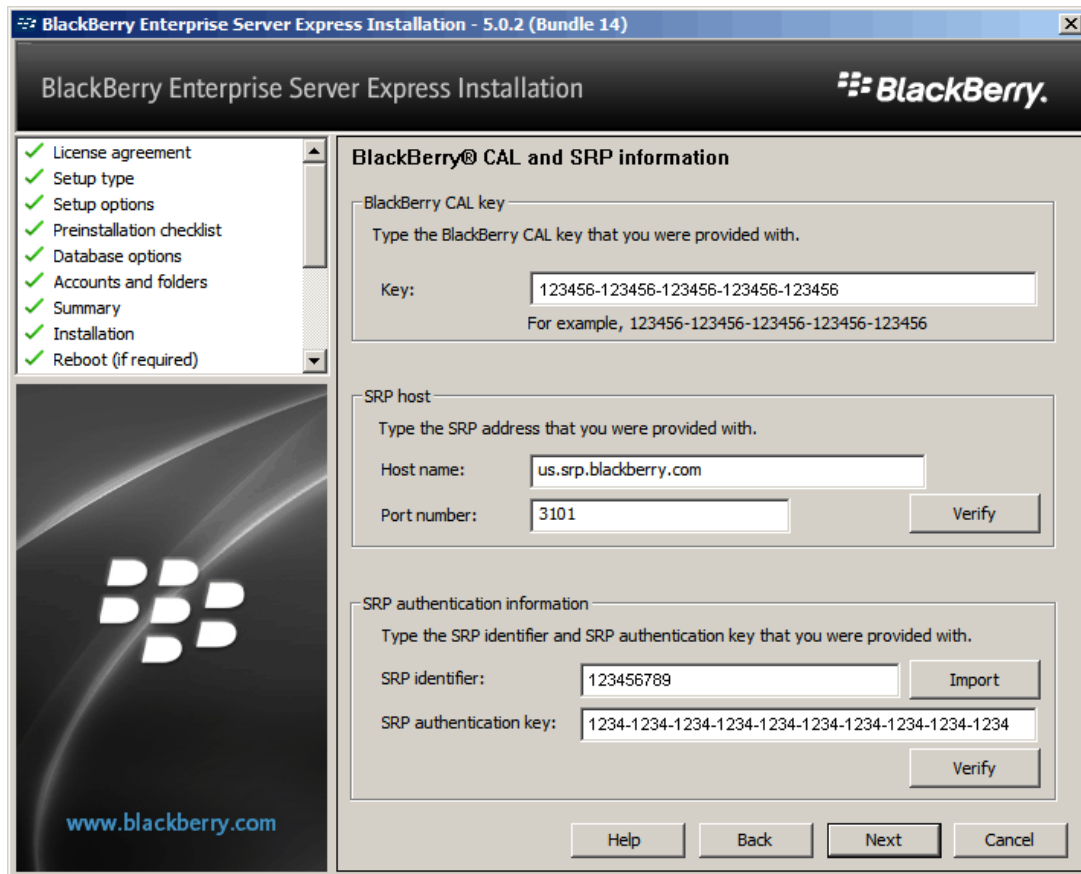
BlackBerry Enterprise Server Express Installation - 5.0.2 (Bundle 14)

BlackBerry Enterprise Server Express Installation

BlackBerry.

License agreement
Setup type
Setup options
Preinstallation checklist
Database options
Accounts and folders
Summary
Installation
Reboot (if required)

www.blackberry.com

BlackBerry® CAL and SRP information

BlackBerry CAL key
Type the BlackBerry CAL key that you were provided with.
Key: 123456-123456-123456-123456-123456
For example, 123456-123456-123456-123456-123456

SRP host
Type the SRP address that you were provided with.
Host name: us.srp.blackberry.com
Port number: 3101
Verify

SRP authentication information
Type the SRP identifier and SRP authentication key that you were provided with.
SRP identifier: 123456789
Import
SRP authentication key: 1234-1234-1234-1234-1234-1234-1234-1234-1234-1234
Verify

Help Back Next Cancel